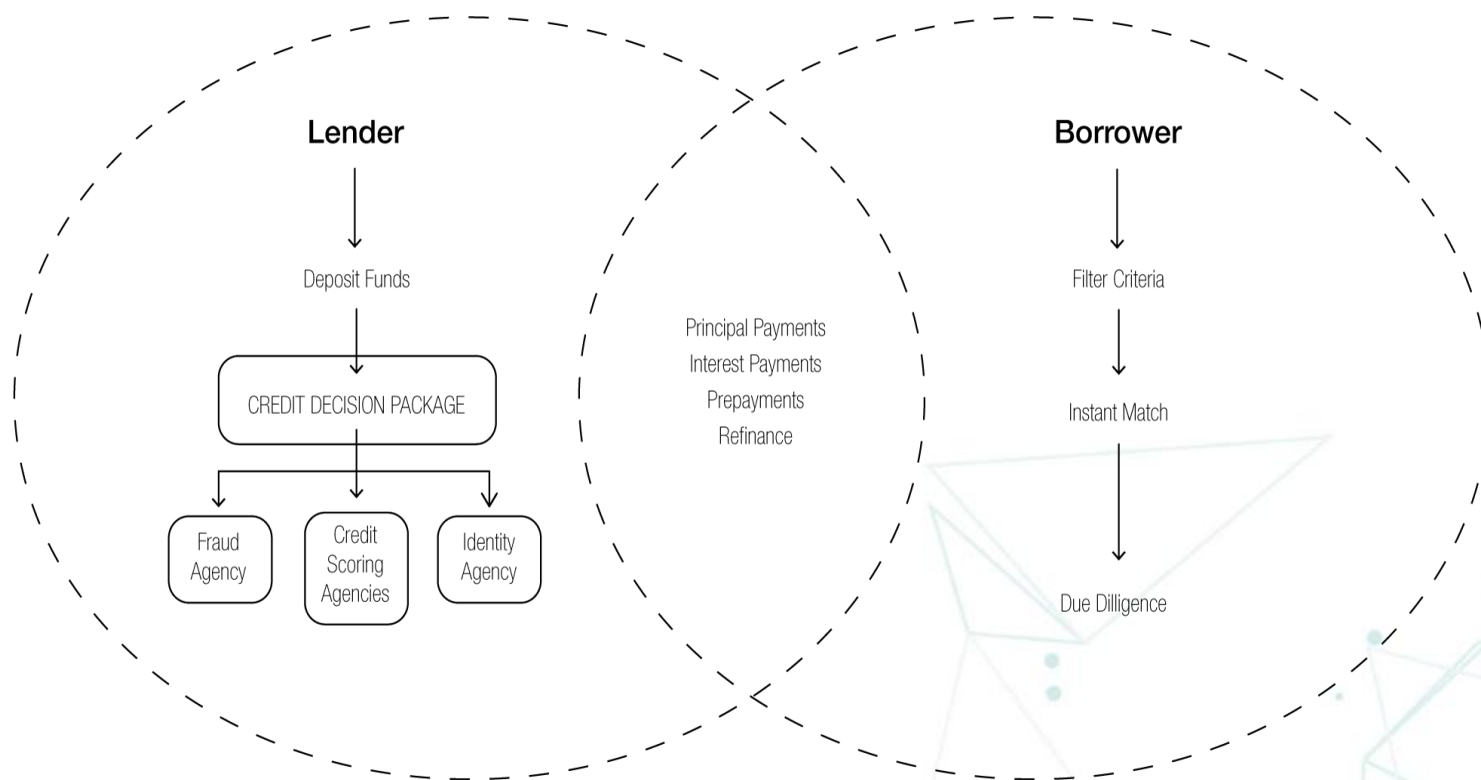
Lender

Deposit Funds

CREDIT DECISION PACKAGE

Fraud Agency

Credit Scoring Agencies

Identity Agency

Principal Payments
Interest Payments
Prepayments
Refinance

Borrower

Filter Criteria

Instant Match

Due Dilligence